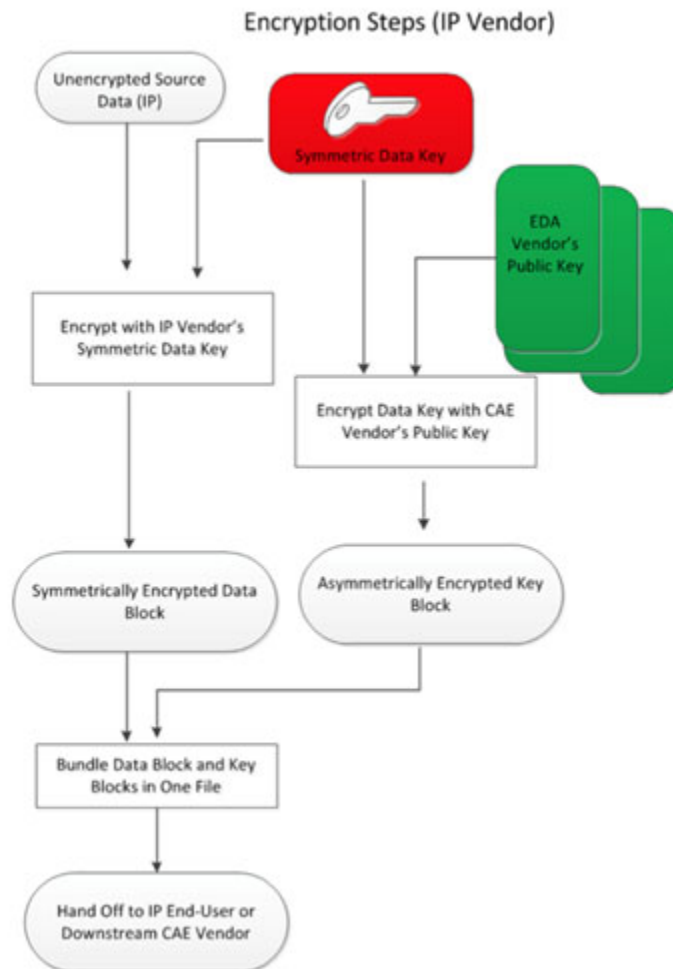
Encryption Steps (IP Vendor)

Unencrypted Source Data (IP)

Symmetric Data Key

EDA Vendor's Public Key

Encrypt with IP Vendor's Symmetric Data Key

Encrypt Data Key with CAE Vendor's Public Key

Symmetrically Encrypted Data Block

Asymmetrically Encrypted Key Block

Bundle Data Block and Key Blocks in One File

Hand Off to IP End-User or Downstream CAE Vendor